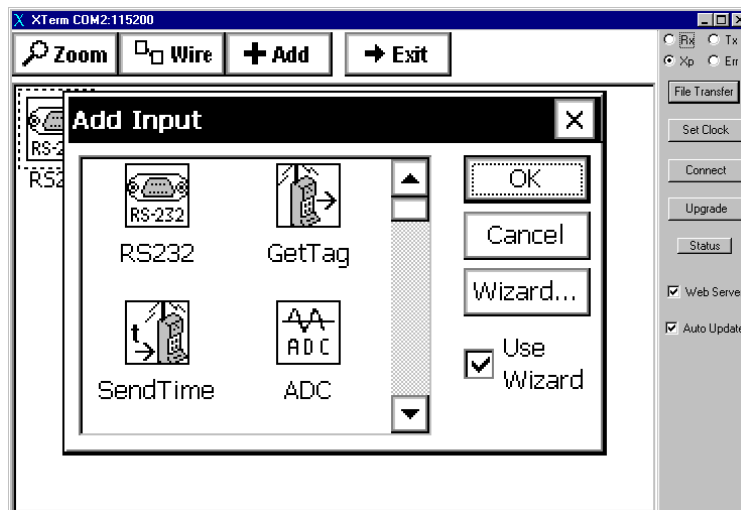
XTerm COM2:115200

Zoom
Wire
Add
Exit

Rx
Tx
Xp
Err

File Transfer
Set Clock
Connect
Upgrade
Status

Web Serve
Auto Update

RS-2
RS2

Add Input

RS-232
RS232
GetTag
SendTime
ADC
ADC

OK
Cancel
Wizard...
Use Wizard